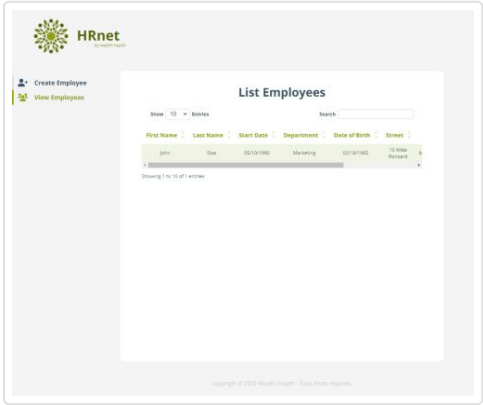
HRnet
by Wealth Health

Create Employee
View Employees

List Employees

Show 10 Entries

Search

| First Name | Last Name | Start Date | Department | Date of Birth | Street |
|---|---|---|---|---|---|
| John | Doe | 05/10/1990 | Marketing | 03/10/1960 | 10 Allée Ronsard |

Showing 1 to 10 of 1 entries

Copyright © 2022 Wealth Health - Tous droits réservés